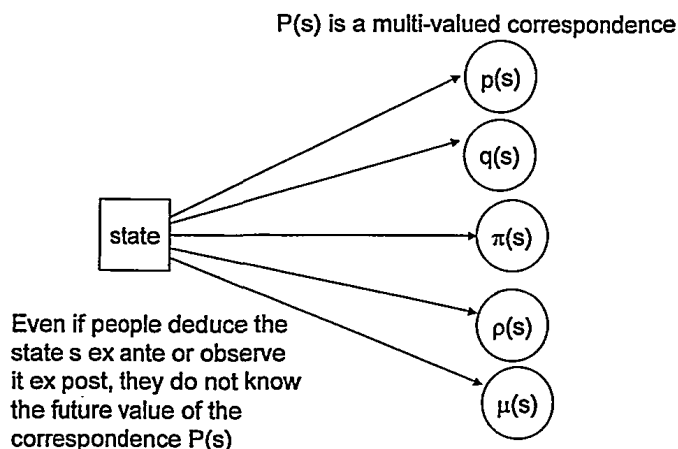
P(s) is a multi-valued correspondence

state

p(s)

q(s)

$\pi$(s)

$\rho$(s)

$\mu$(s)

Even if people deduce the state s ex ante or observe it ex post, they do not know the future value of the correspondence P(s)